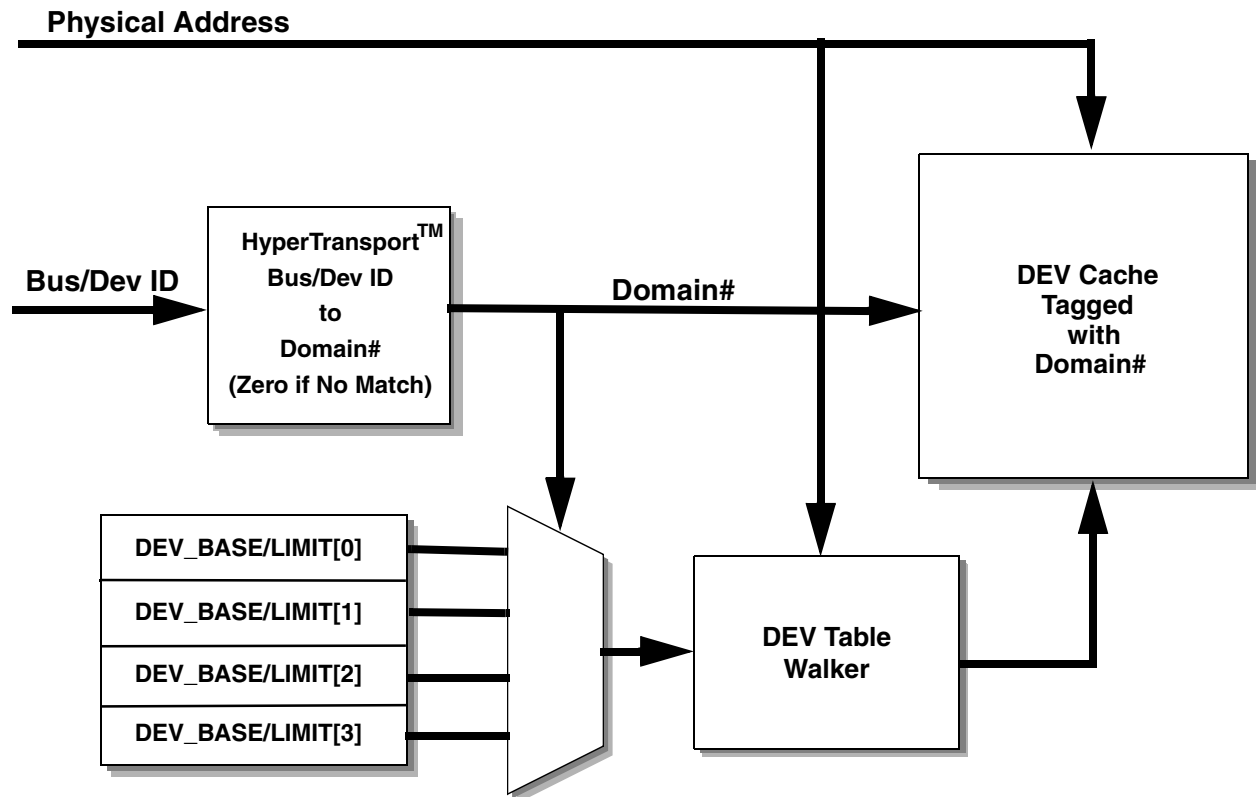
Physical Address

Bus/Dev ID

HyperTransport$^{TM}$
Bus/Dev ID
to
Domain#
(Zero if No Match)

Domain#

DEV Cache
Tagged
with
Domain#

DEV_BASE/LIMIT[0]
DEV_BASE/LIMIT[1]
DEV_BASE/LIMIT[2]
DEV_BASE/LIMIT[3]

DEV Table
Walker